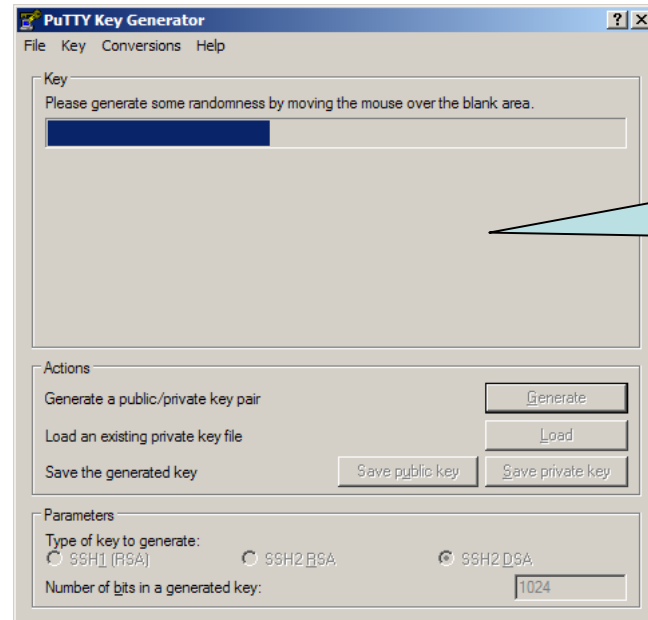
PuTTY Key Generator

? X

File Key Conversions Help

Key

Please generate some randomness by moving the mouse over the blank area.

Actions

Generate a public/private key pair

Generate

Load an existing private key file

Load

Save the generated key

Save public key

Save private key

Parameters

Type of key to generate:

SSH1 (RSA)

SSH2 RSA

SSH2 DSA

Number of bits in a generated key:

1024